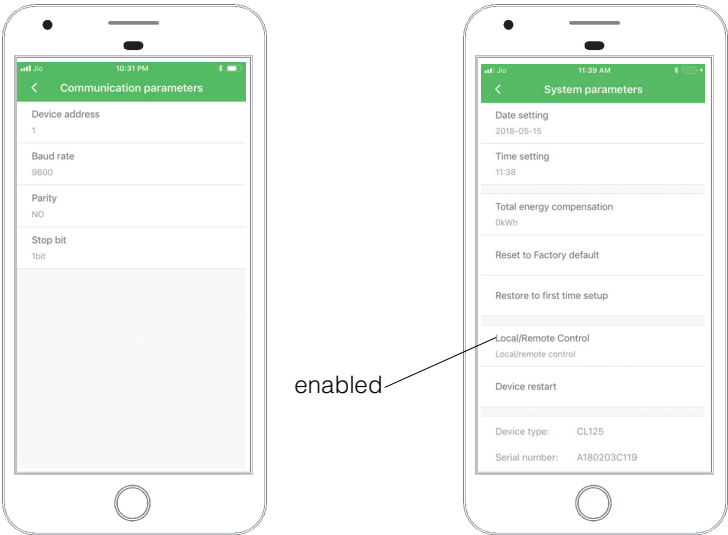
Jio 10:31 PM

Communication parameters

Device address
1

Baud rate
9600

Parity
NO

Stop bit
1bit

Jio 11:39 AM

System parameters

Date setting
2018-05-15

Time setting
11:38

Total energy compensation
0kWh

Reset to Factory default

Restore to first time setup

Local/Remote Control
Local/remote control

enabled

Device restart

Device type: CL125

Serial number: A180203C119